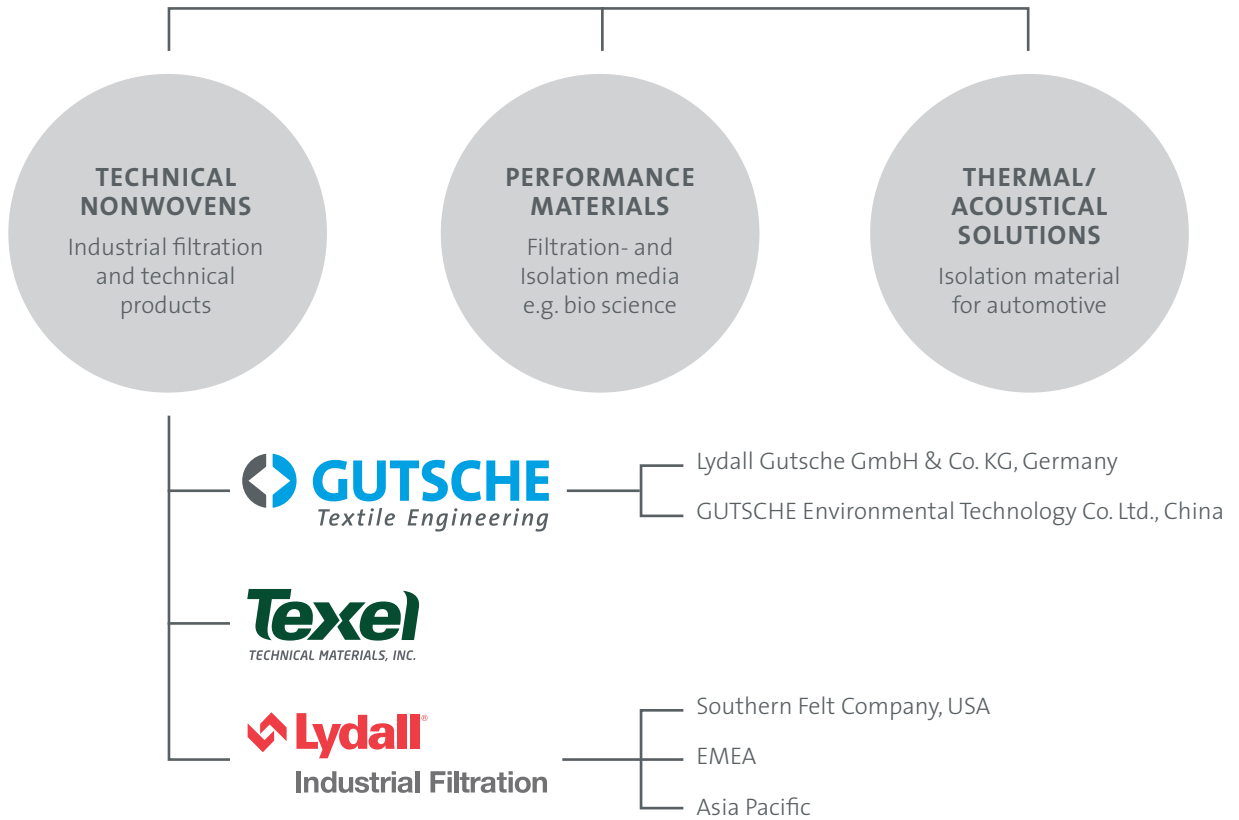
TECHNICAL NONWOVENS
Industrial filtration and technical products

PERFORMANCE MATERIALS
Filtration- and Isolation media e.g. bio science

THERMAL/ ACOUSTICAL SOLUTIONS
Isolation material for automotive

GUTSCHE
Textile Engineering

Lydall Gutsche GmbH & Co. KG, Germany
GUTSCHE Environmental Technology Co. Ltd., China

Texel
TECHNICAL MATERIALS, INC.

Lydall®
Industrial Filtration

Southern Felt Company, USA
EMEA
Asia Pacific